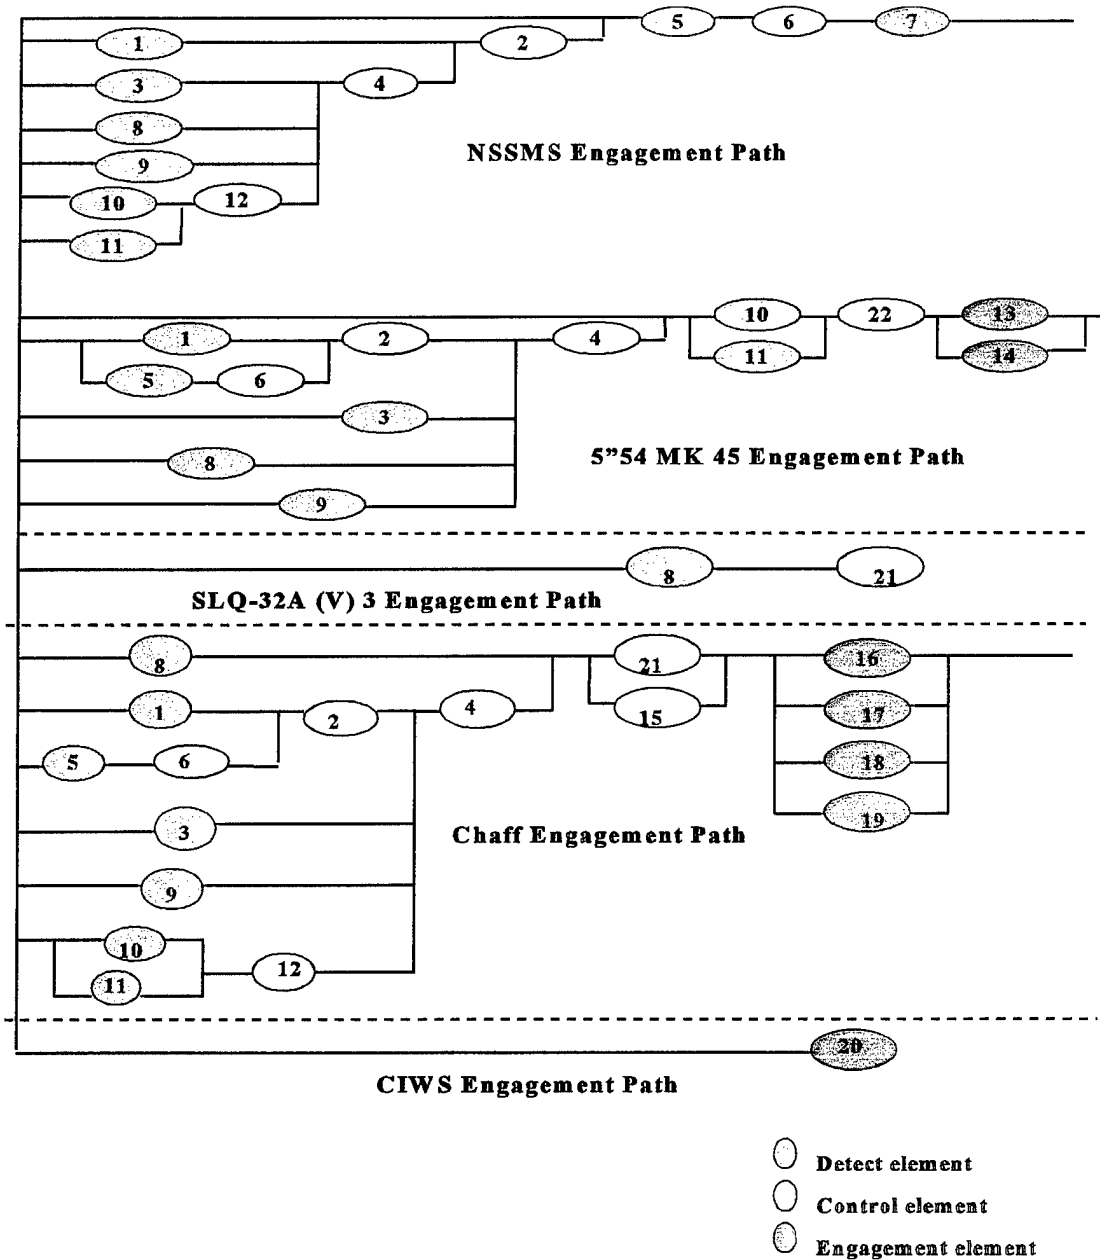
5 6 7
1 2
3 4
8
9
10 12
11

NSSMS Engagement Path

10 22 13
1 2 4
11 14
5 6
3
8
9

5"54 MK 45 Engagement Path

8 21

SLQ-32A (V) 3 Engagement Path

8 21 16
1 2 4
15 17
5 6
18
19
3
9
10 12
11

Chaff Engagement Path

20

CIWS Engagement Path

Detect element
Control element
Engagement element